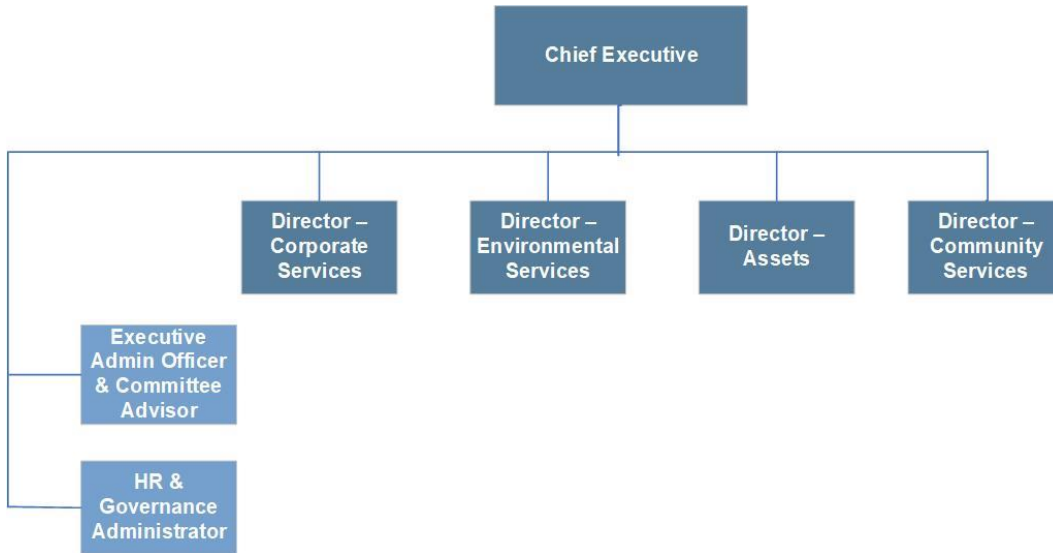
Chief Executive

Director – Corporate Services

Director – Environmental Services

Director – Assets

Director – Community Services

Executive Admin Officer & Committee Advisor

HR & Governance Administrator